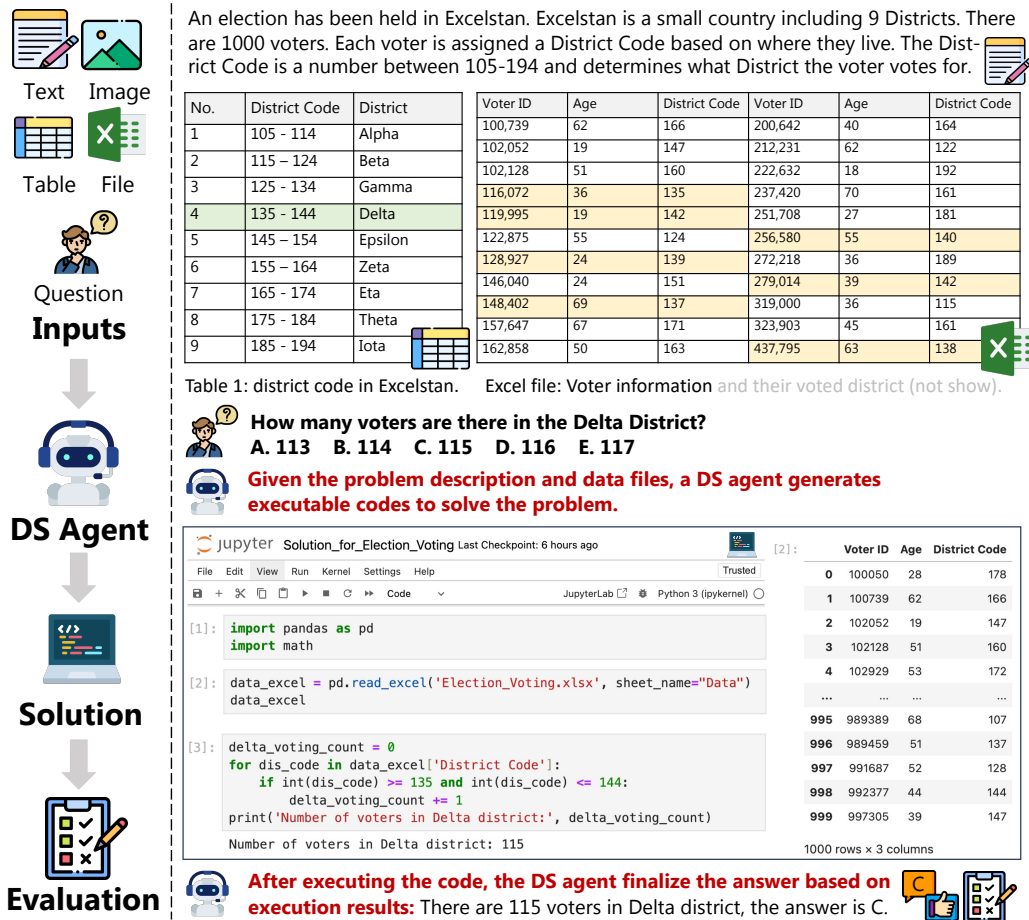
Text Image

Table File

Question

Inputs

DS Agent

Solution

Evaluation

An election has been held in Excelstan. Excelstan is a small country including 9 Districts. There are 1000 voters. Each voter is assigned a District Code based on where they live. The District Code is a number between 105-194 and determines what District the voter votes for.

| No. | District Code | District |
|---|---|---|
| 1 | 105 - 114 | Alpha |
| 2 | 115 – 124 | Beta |
| 3 | 125 - 134 | Gamma |
| 4 | 135 - 144 | Delta |
| 5 | 145 – 154 | Epsilon |
| 6 | 155 – 164 | Zeta |
| 7 | 165 - 174 | Eta |
| 8 | 175 - 184 | Theta |
| 9 | 185 - 194 | Iota |

| Voter ID | Age | District Code | Voter ID | Age | District Code |
|---|---|---|---|---|---|
| 100,739 | 62 | 166 | 200,642 | 40 | 164 |
| 102,052 | 19 | 147 | 212,231 | 62 | 122 |
| 102,128 | 51 | 160 | 222,632 | 18 | 192 |
| 116,072 | 36 | 135 | 237,420 | 70 | 161 |
| 119,995 | 19 | 142 | 251,708 | 27 | 181 |
| 122,875 | 55 | 124 | 256,580 | 55 | 140 |
| 128,927 | 24 | 139 | 272,218 | 36 | 189 |
| 146,040 | 24 | 151 | 279,014 | 39 | 142 |
| 148,402 | 69 | 137 | 319,000 | 36 | 115 |
| 157,647 | 67 | 171 | 323,903 | 45 | 161 |
| 162,858 | 50 | 163 | 437,795 | 63 | 138 |

Table 1: district code in Excelstan. Excel file: Voter information and their voted district (not show).

How many voters are there in the Delta District?
A. 113 B. 114 C. 115 D. 116 E. 117

Given the problem description and data files, a DS agent generates executable codes to solve the problem.

jupyter Solution_for_Election_Voting Last Checkpoint: 6 hours ago
Trusted
File Edit View Run Kernel Settings Help
Code JupyterLab Python 3 (ipykernel)

[1]: import pandas as pd
import math

[2]: data_excel = pd.read_excel('Election_Voting.xlsx', sheet_name="Data")
data_excel

[3]: delta_voting_count = 0
for dis_code in data_excel['District Code']:
    if int(dis_code) >= 135 and int(dis_code) <= 144:
        delta_voting_count += 1
print('Number of voters in Delta district:', delta_voting_count)

Number of voters in Delta district: 115

[2]:
| | Voter ID | Age | District Code |
|---|---|---|---|
| 0 | 100050 | 28 | 178 |
| 1 | 100739 | 62 | 166 |
| 2 | 102052 | 19 | 147 |
| 3 | 102128 | 51 | 160 |
| 4 | 102929 | 53 | 172 |
| ... | ... | ... | ... |
| 995 | 989389 | 68 | 107 |
| 996 | 989459 | 51 | 137 |
| 997 | 991687 | 52 | 128 |
| 998 | 992377 | 44 | 144 |
| 999 | 997305 | 39 | 147 |

1000 rows × 3 columns

After executing the code, the DS agent finalize the answer based on execution results: There are 115 voters in Delta district, the answer is C.

C